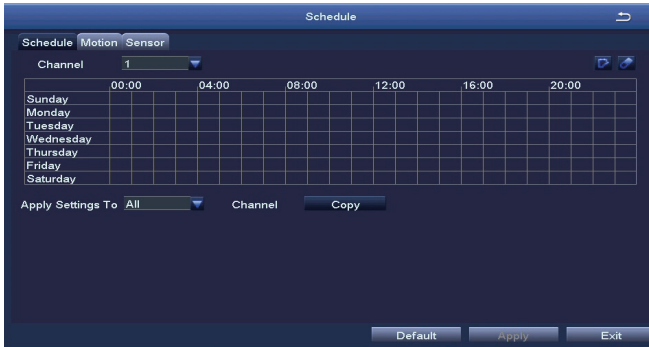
Schedule

Schedule Motion Sensor

Channel 1

| | 00:00 | 04:00 | 08:00 | 12:00 | 16:00 | 20:00 |
|---|---|---|---|---|---|---|
| Sunday | | | | | | |
| Monday | | | | | | |
| Tuesday | | | | | | |
| Wednesday | | | | | | |
| Thursday | | | | | | |
| Friday | | | | | | |
| Saturday | | | | | | |

Apply Settings To All Channel Copy

Default Apply Exit